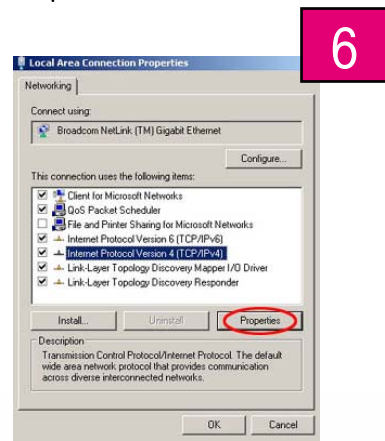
6

Local Area Connection Properties

Networking

Connect using:

Broadcom NetLink (TM) Gigabit Ethernet

Configure...

This connection uses the following items:

Client for Microsoft Networks
QoS Packet Scheduler
File and Printer Sharing for Microsoft Networks
Internet Protocol Version 6 (TCP/IPv6)
Internet Protocol Version 4 (TCP/IPv4)
Link-Layer Topology Discovery Mapper I/O Driver
Link-Layer Topology Discovery Responder

Install...
Uninstall
Properties

Description
Transmission Control Protocol/Internet Protocol. The default wide area network protocol that provides communication across diverse interconnected networks.

OK
Cancel